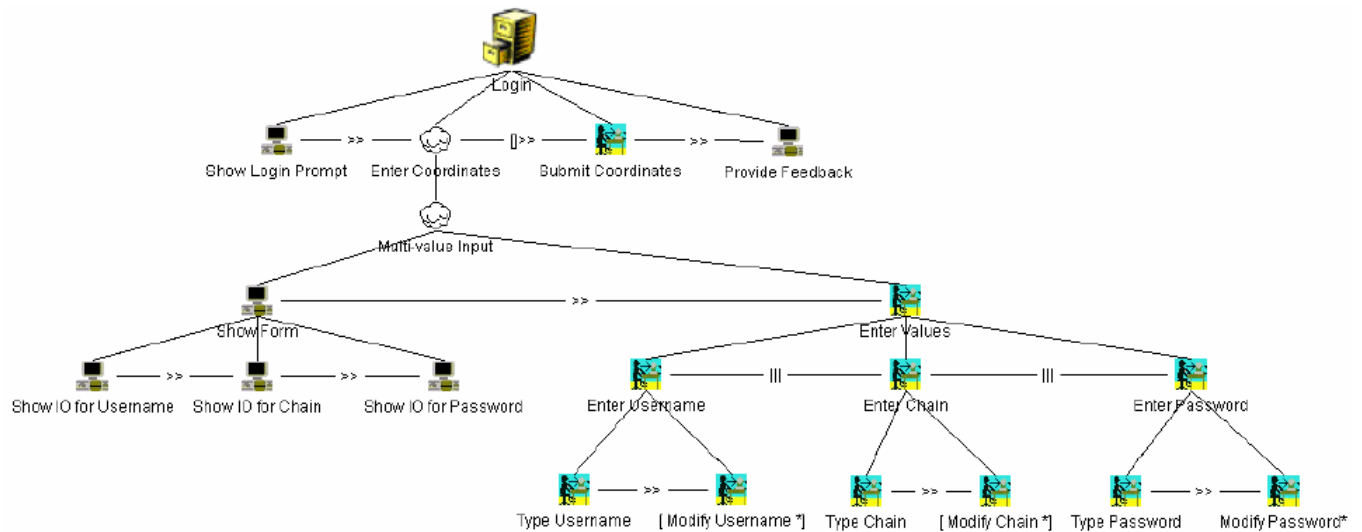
Login

Show Login Prompt >> Enter Coordinates []>> Submit Coordinates >> Provide Feedback

Multi-value Input

Show Form >> Enter Values

Show IO for Username >> Show IO for Chain >> Show IO for Password

Enter Username ||| Enter Chain ||| Enter Password

Type Username >> [ Modify Username *]

Type Chain >> [ Modify Chain *]

Type Password >> Modify Password*